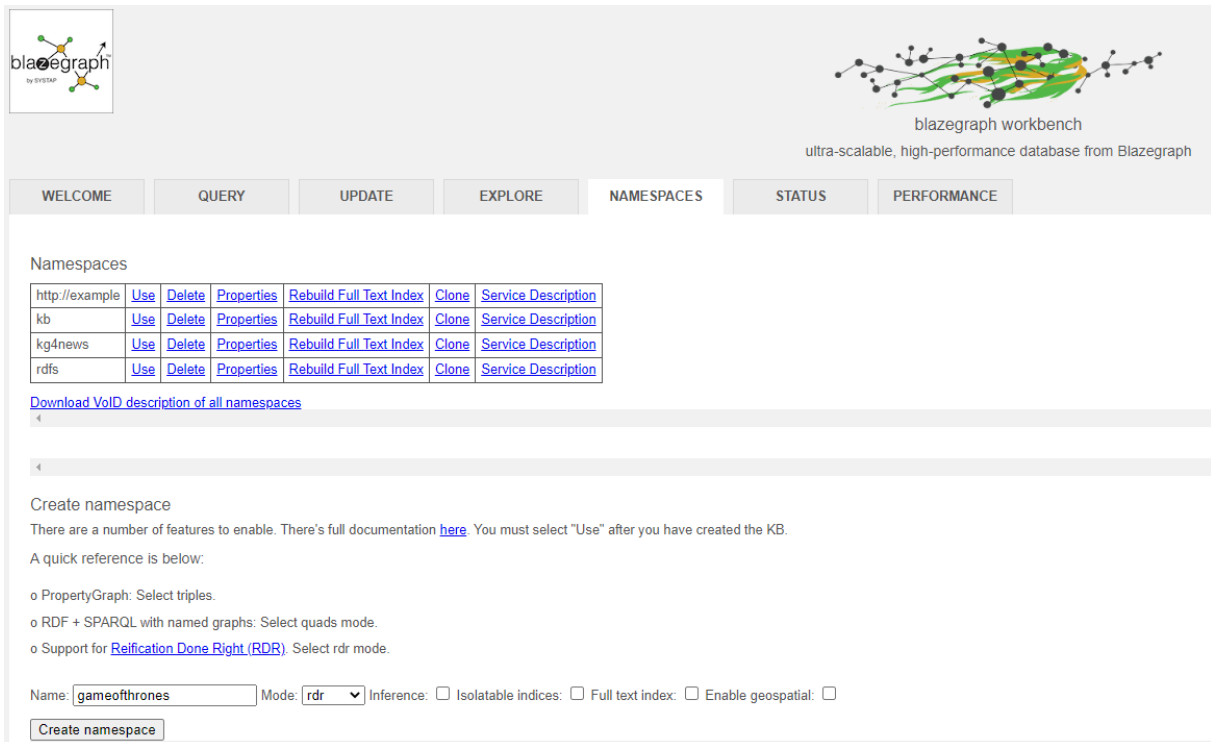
blazegraph
by SYSTAP

blazegraph workbench
ultra-scalable, high-performance database from Blazegraph

WELCOME QUERY UPDATE EXPLORE NAMESPACES STATUS PERFORMANCE

Namespaces

| http://example | Use | Delete | Properties | Rebuild Full Text Index | Clone | Service Description |
|---|---|---|---|---|---|---|
| kb | Use | Delete | Properties | Rebuild Full Text Index | Clone | Service Description |
| kg4news | Use | Delete | Properties | Rebuild Full Text Index | Clone | Service Description |
| rdfs | Use | Delete | Properties | Rebuild Full Text Index | Clone | Service Description |

Download VoID description of all namespaces

Create namespace

There are a number of features to enable. There's full documentation here. You must select "Use" after you have created the KB.

A quick reference is below:

o PropertyGraph: Select triples.

o RDF + SPARQL with named graphs: Select quads mode.

o Support for Reification Done Right (RDR). Select rdr mode.

Name: gameofthrones Mode: rdr Inference: Isolatable indices: Full text index: Enable geospatial:

Create namespace